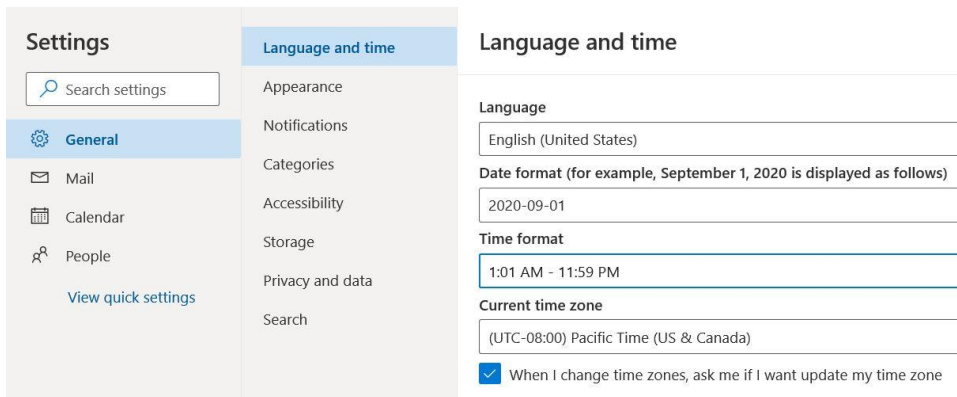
Settings

Search settings

General

Mail

Calendar

People

View quick settings

Language and time

Appearance

Notifications

Categories

Accessibility

Storage

Privacy and data

Search

Language and time

Language

English (United States)

Date format (for example, September 1, 2020 is displayed as follows)

2020-09-01

Time format

1:01 AM - 11:59 PM

Current time zone

(UTC-08:00) Pacific Time (US & Canada)

When I change time zones, ask me if I want update my time zone